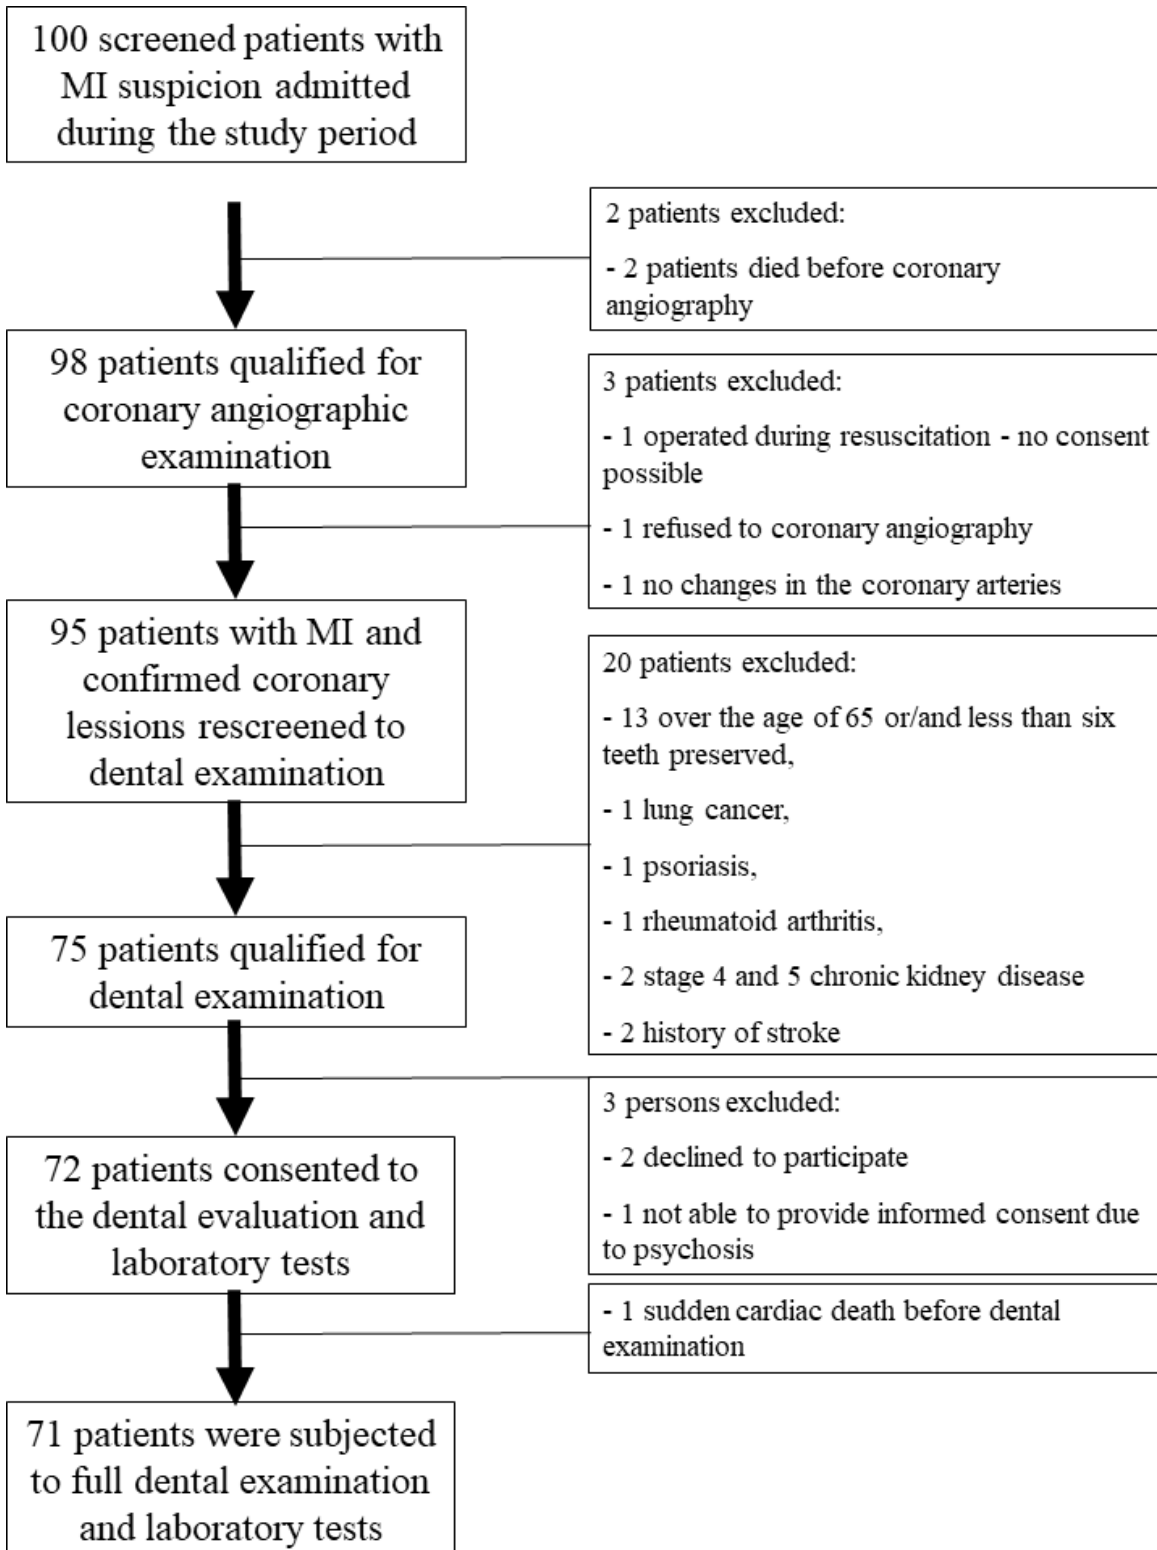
100 screened patients with MI suspicion admitted during the study period

2 patients excluded:

- 2 patients died before coronary angiography

98 patients qualified for coronary angiographic examination

3 patients excluded:

- 1 operated during resuscitation - no consent possible

- 1 refused to coronary angiography

- 1 no changes in the coronary arteries

95 patients with MI and confirmed coronary lessions rescreened to dental examination

20 patients excluded:

- 13 over the age of 65 or/and less than six teeth preserved,

- 1 lung cancer,

- 1 psoriasis,

- 1 rheumatoid arthritis,

- 2 stage 4 and 5 chronic kidney disease

- 2 history of stroke

75 patients qualified for dental examination

3 persons excluded:

- 2 declined to participate

- 1 not able to provide informed consent due to psychosis

72 patients consented to the dental evaluation and laboratory tests

- 1 sudden cardiac death before dental examination

71 patients were subjected to full dental examination and laboratory tests